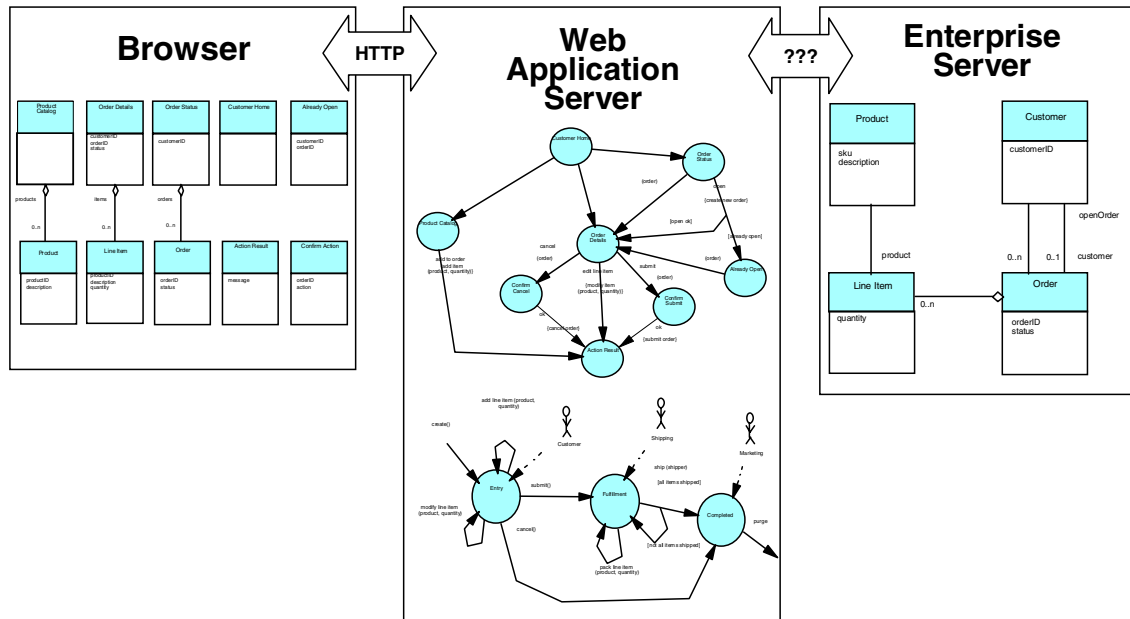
Browser

HTTP

Web Application Server

???

Enterprise Server

Product Catalog

Order Details

customerID
orderID
status

Order Status

customerID

Customer Home

Already Open

customerID
orderID

products

0..n

items

0..n

orders

0..n

Product

productID
description

Line Item

productID
description
quantity

Order

orderID
status

Action Result

message

Confirm Action

orderID
action

Customer Home

Order Status

(order)

open

[create new order]

[open ok]

[already open]

Product Catalog

cancel

(order)

Order Details

edit line item

submit

(order)

(order)

Already Open

add to order
add item
(product, quantity)]

Confirm Cancel

[modify item
(product, quantity)]

Confirm Submit

ok

[cancel order]

ok

[submit order]

Action Result

add line item (product, quantity)

create()

Customer

Shipping

Marketing

ship (shipper)

[all items shipped]

Entry

submit()

Fulfillment

Completed

purge

modify line item
(product, quantity)

cancel()

[not all items shipped]

pack line item
(product, quantity)

Product

sku
description

Customer

customerID

openOrder

product

0..n

0..1

customer

Line Item

quantity

0..n

Order

orderID
status